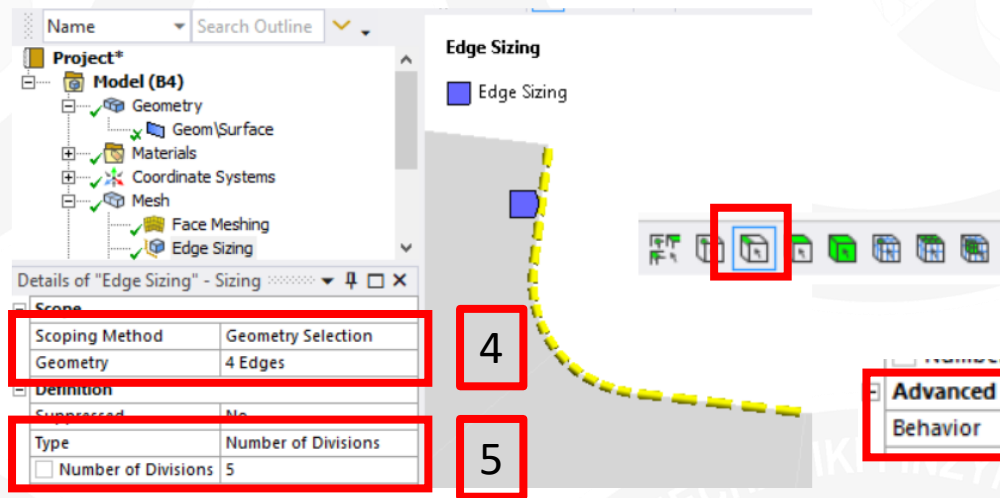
Name | Search Outline

Project*
Model (B4)
Geometry
Geom\Surface
Materials
Coordinate Systems
Mesh
Face Meshing
Edge Sizing

Details of "Edge Sizing" - Sizing

Scope

| Scoping Method | Geometry Selection |
|---|---|
| Geometry | 4 Edges |

Definition

| Suppressed | No |
|---|---|
| Type | Number of Divisions |
| Number of Divisions | 5 |

4

5

Edge Sizing

Edge Sizing

Numbe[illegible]

Advanced

Behavior